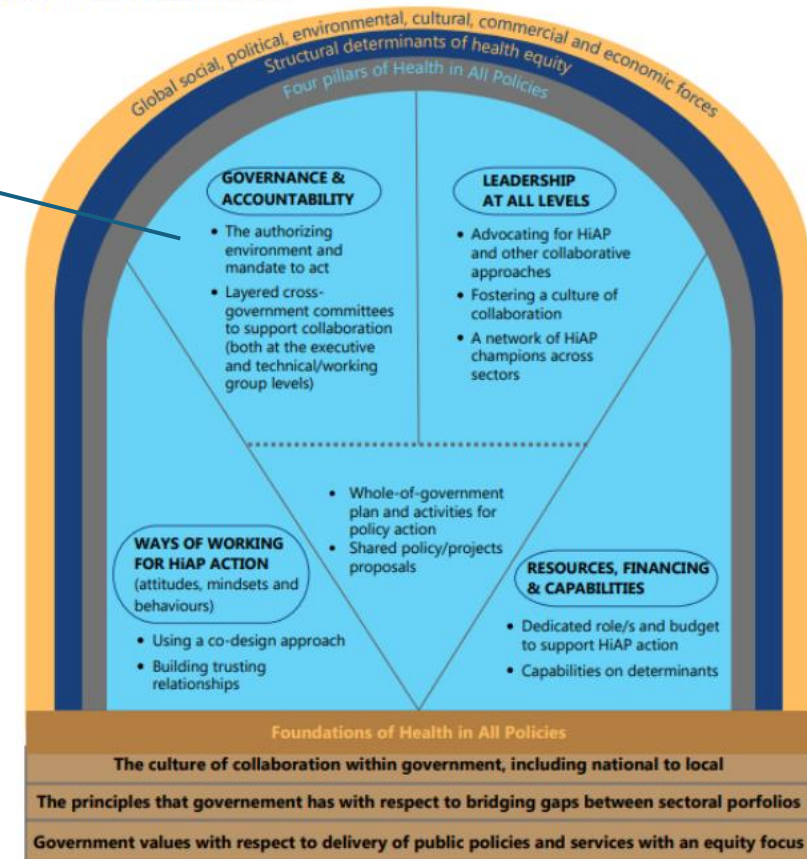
Global social, political, environmental, cultural, commercial and economic forces

Structural determinants of health equity

Four pillars of Health in All Policies

GOVERNANCE & ACCOUNTABILITY

- The authorizing environment and mandate to act
- Layered cross-government committees to support collaboration (both at the executive and technical/working group levels)

LEADERSHIP AT ALL LEVELS

- Advocating for HiAP and other collaborative approaches
- Fostering a culture of collaboration
- A network of HiAP champions across sectors

- Whole-of-government plan and activities for policy action
- Shared policy/projects proposals

WAYS OF WORKING FOR HiAP ACTION (attitudes, mindsets and behaviours)

- Using a co-design approach
- Building trusting relationships

RESOURCES, FINANCING & CAPABILITIES

- Dedicated role/s and budget to support HiAP action
- Capabilities on determinants

Foundations of Health in All Policies

The culture of collaboration within government, including national to local

The principles that governement has with respect to bridging gaps between sectoral porfolios

Government values with respect to delivery of public policies and services with an equity focus